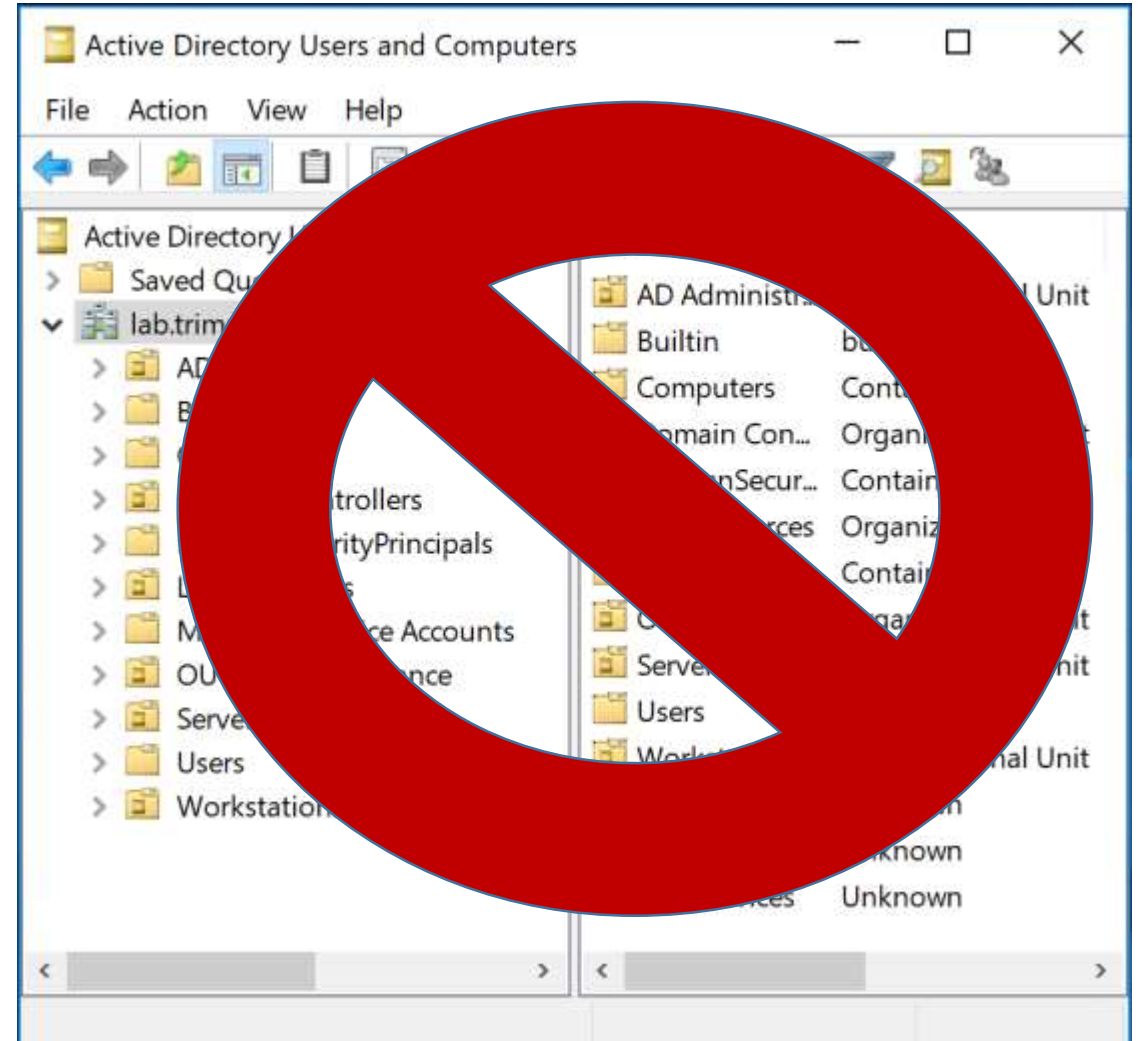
Active Directory Users and Computers

File Action View Help

Active Directory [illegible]
Saved Qu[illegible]
lab.trim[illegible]
AD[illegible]
B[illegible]
C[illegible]
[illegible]trollers
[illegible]rityPrincipals
L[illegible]s
M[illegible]ce Accounts
OU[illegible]nce
Serve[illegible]
Users
Workstation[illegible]

AD Administ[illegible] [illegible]al Unit
Builtin bu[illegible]
Computers Cont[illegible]
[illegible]main Con... Organi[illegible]t
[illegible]nSecur... Contain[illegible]
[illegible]ces Organiz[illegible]
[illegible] Contain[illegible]
C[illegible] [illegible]ga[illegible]it
Serve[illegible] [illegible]nit
Users
Work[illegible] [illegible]nal Unit
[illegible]n
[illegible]known
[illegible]ces Unknown